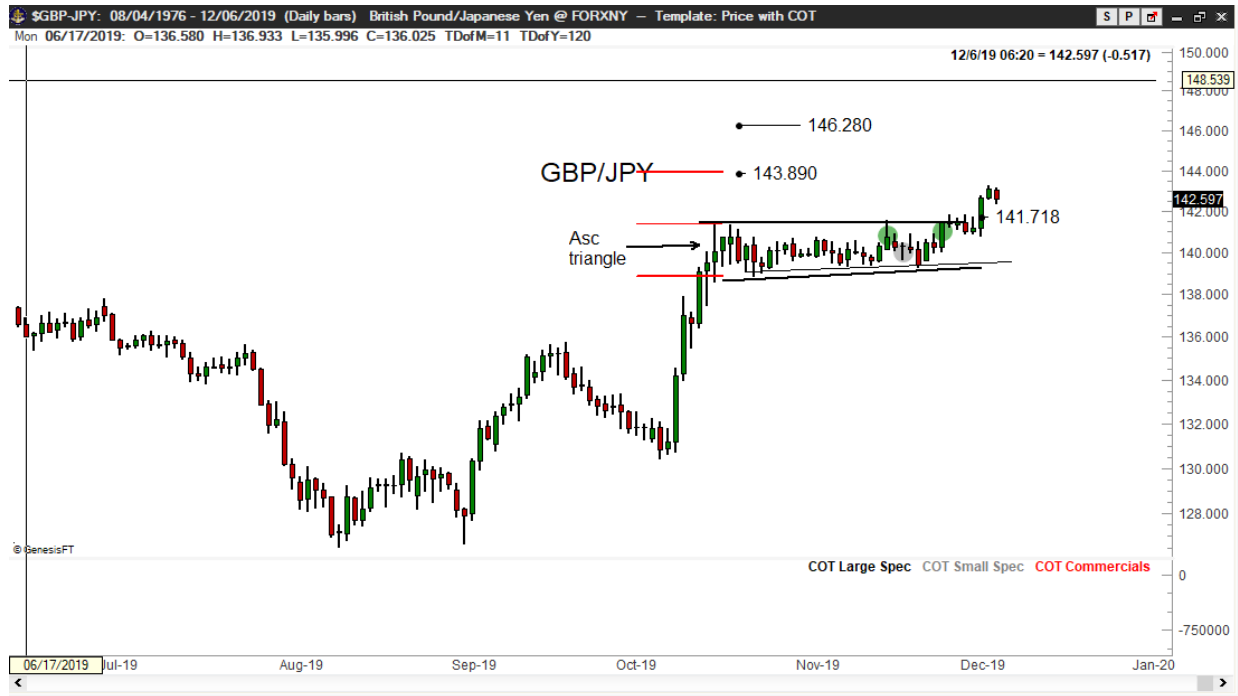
$GBP-JPY: 08/04/1976 - 12/06/2019 (Daily bars) British Pound/Japanese Yen @ FORXNY — Template: Price with COT

S P

Mon 06/17/2019: O=136.580 H=136.933 L=135.996 C=136.025 TDofM=11 TDofY=120

12/6/19 06:20 = 142.597 (-0.517)

150.000
148.539
148.000
146.000
144.000
142.597
142.000
140.000
138.000
136.000
134.000
132.000
130.000
128.000

146.280

GBP/JPY

143.890

141.718

Asc triangle

© GenesisFT

COT Large Spec COT Small Spec COT Commercials

0

-750000

06/17/2019 Jul-19 Aug-19 Sep-19 Oct-19 Nov-19 Dec-19 Jan-20